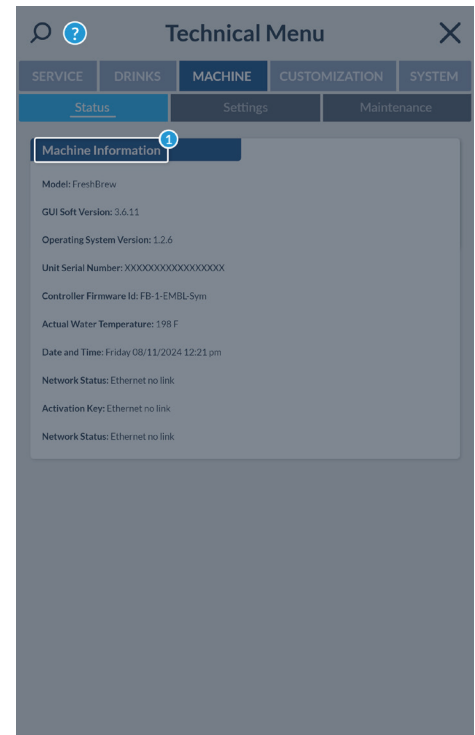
?

Technical Menu

SERVICE | DRINKS | MACHINE | CUSTOMIZATION | SYSTEM

Status | Settings | Maintenance

Machine Information 1

Model: FreshBrew

GUI Soft Version: 3.6.11

Operating System Version: 1.2.6

Unit Serial Number: XXXXXXXXXXXXXXXX

Controller Firmware Id: FB-1-EMBL-Sym

Actual Water Temperature: 198 F

Date and Time: Friday 08/11/2024 12:21 pm

Network Status: Ethernet no link

Activation Key: Ethernet no link

Network Status: Ethernet no link